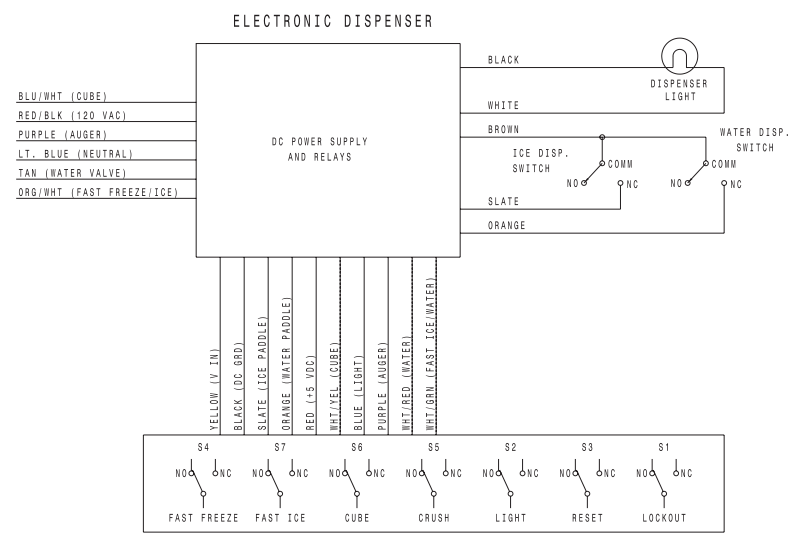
ELECTRONIC DISPENSER

BLU/WHT (CUBE)
RED/BLK (120 VAC)
PURPLE (AUGER)
LT. BLUE (NEUTRAL)
TAN (WATER VALVE)
ORG/WHT (FAST FREEZE/ICE)

DC POWER SUPPLY AND RELAYS

BLACK
DISPENSER LIGHT
WHITE
BROWN
WATER DISP. SWITCH
ICE DISP. SWITCH
COMM
NO
NC
COMM
NO
NC
SLATE
ORANGE

YELLOW (V IN)
BLACK (DC GRD)
SLATE (ICE PADDLE)
ORANGE (WATER PADDLE)
RED (+5 VDC)
WHT/YEL (CUBE)
BLUE (LIGHT)
PURPLE (AUGER)
WHT/RED (WATER)
WHT/GRN (FAST ICE/WATER)

S4
NO
NC
FAST FREEZE
S7
NO
NC
FAST ICE
S6
NO
NC
CUBE
S5
NO
NC
CRUSH
S2
NO
NC
LIGHT
S3
NO
NC
RESET
S1
NO
NC
LOCKOUT